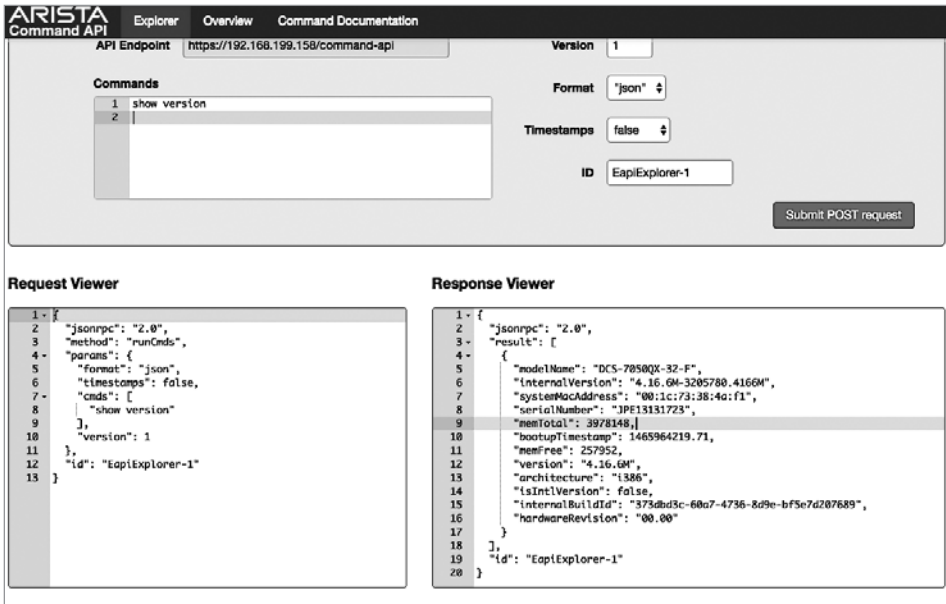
ARISTA
Command API

Explorer Overview Command Documentation

API Endpoint https://192.168.199.158/command-api

Version 1

Commands

1 show version
2

Format "json"

Timestamps false

ID EapiExplorer-1

Submit POST request

Request Viewer

1 {
2 "jsonrpc": "2.0",
3 "method": "runCmds",
4 "params": {
5 "format": "json",
6 "timestamps": false,
7 "cmds": [
8 "show version"
9 ],
10 "version": 1
11 },
12 "id": "EapiExplorer-1"
13 }

Response Viewer

1 {
2 "jsonrpc": "2.0",
3 "result": [
4 {
5 "modelName": "DCS-7050QX-32-F",
6 "internalVersion": "4.16.6M-3205780.4166M",
7 "systemMacAddress": "00:1c:73:38:4a:f1",
8 "serialNumber": "JPE13131723",
9 "memTotal": 3978148,
10 "bootupTimestamp": 1465964219.71,
11 "memFree": 257952,
12 "version": "4.16.6M",
13 "architecture": "i386",
14 "isIntlVersion": false,
15 "internalBuildId": "373dbd3c-60a7-4736-8d9e-bf5e7d207689",
16 "hardwareRevision": "00.00"
17 }
18 ],
19 "id": "EapiExplorer-1"
20 }